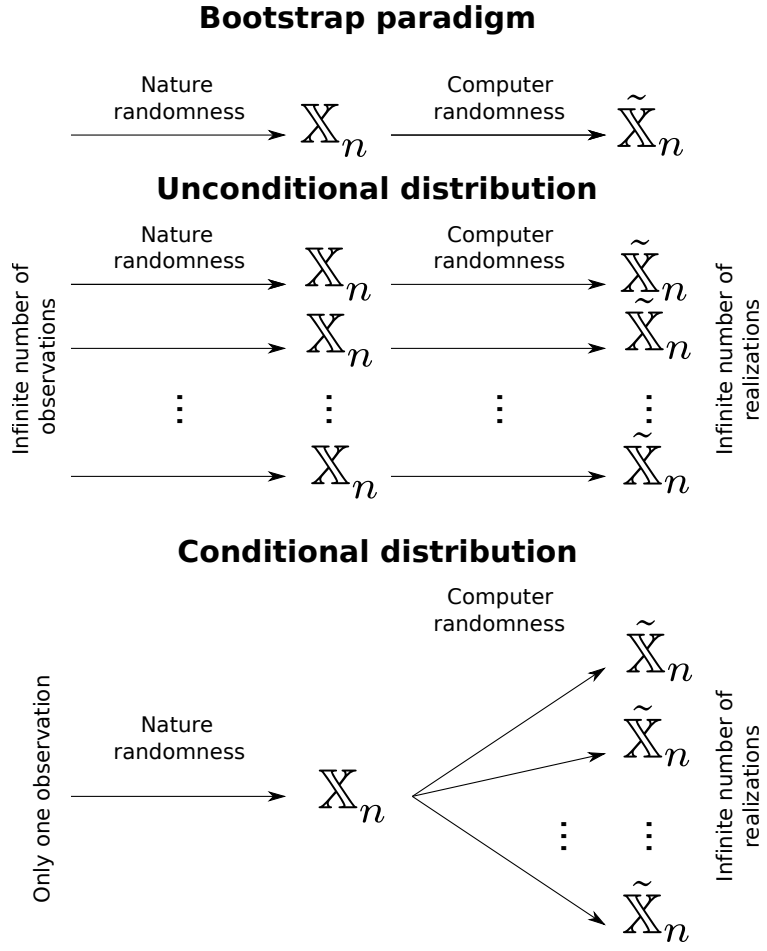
Bootstrap paradigm

Nature randomness $\mathbb{X}_n$ Computer randomness $\tilde{\mathbb{X}}_n$

Unconditional distribution

Infinite number of observations

Nature randomness $\mathbb{X}_n$ Computer randomness $\tilde{\mathbb{X}}_n$

$\mathbb{X}_n$ $\tilde{\mathbb{X}}_n$

$\vdots$ $\vdots$ $\vdots$ $\vdots$

$\mathbb{X}_n$ $\tilde{\mathbb{X}}_n$

Infinite number of realizations

Conditional distribution

Only one observation

Nature randomness $\mathbb{X}_n$

Computer randomness

$\tilde{\mathbb{X}}_n$

$\tilde{\mathbb{X}}_n$

$\vdots$ $\vdots$

$\tilde{\mathbb{X}}_n$

Infinite number of realizations